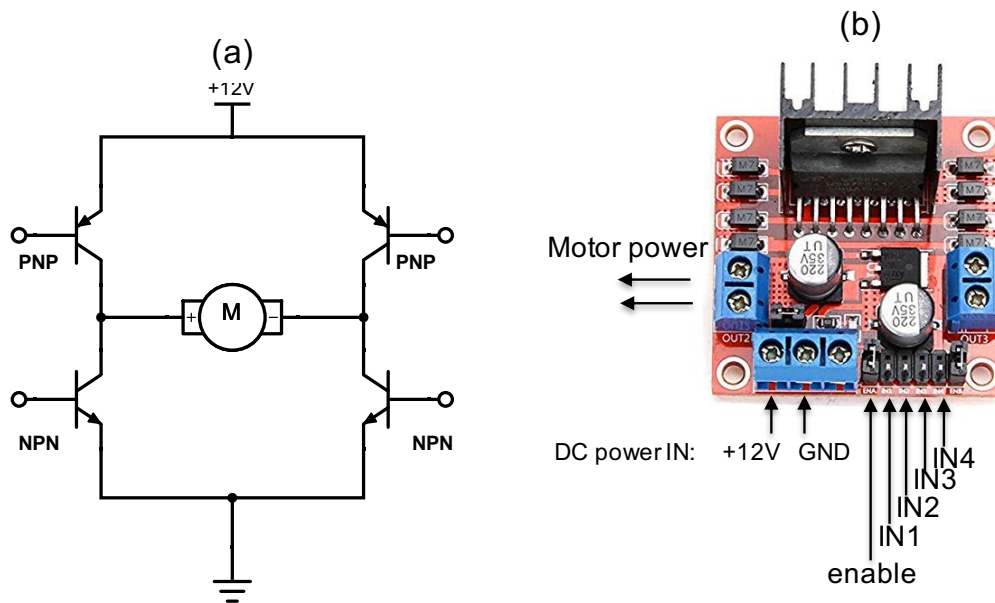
(a)

+12V

PNP

PNP

M

+

−

NPN

NPN

(b)

Motor power

M7

M7

M7

M7

M7

M7

M7

M7

220 35V UT

220 35V UT

OUT2

OUT3

ENA IN1 IN2 IN3 IN4 ENB

DC power IN: +12V GND

IN4

IN3

IN2

IN1

enable